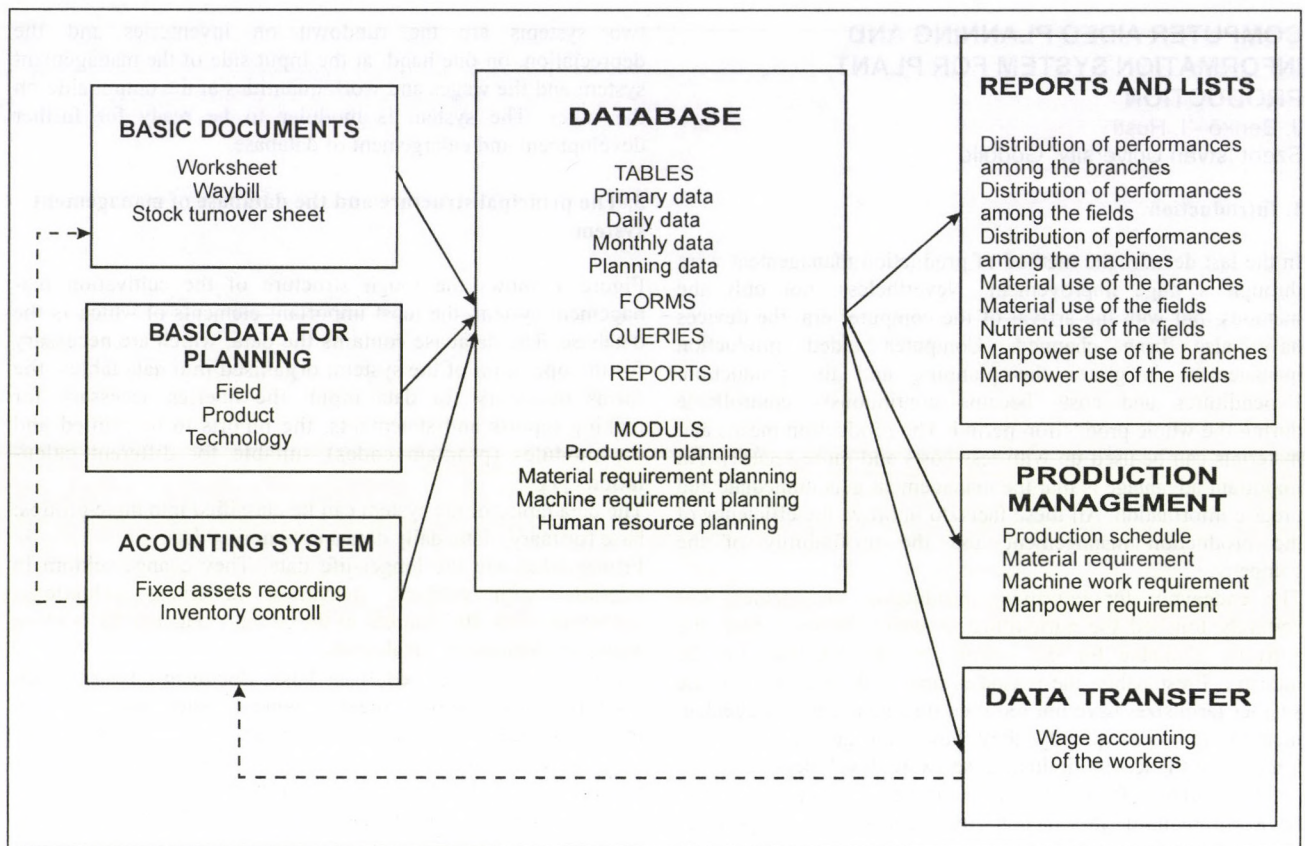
BASIC DOCUMENTS
Worksheet
Waybill
Stock turnover sheet

BASICDATA FOR PLANNING
Field
Product
Technology

ACOUNTING SYSTEM
Fixed assets recording
Inventory controll

DATABASE
TABLES
Primary data
Daily data
Monthly data
Planning data
FORMS
QUERIES
REPORTS
MODULS
Production planning
Material requirement planning
Machine requirement planning
Human resource planning

REPORTS AND LISTS
Distribution of performances among the branches
Distribution of performances among the fields
Distribution of performances among the machines
Material use of the branches
Material use of the fields
Nutrient use of the fields
Manpower use of the branches
Manpower use of the fields

PRODUCTION MANAGEMENT
Production schedule
Material requirement
Machine work requirement
Manpower requirement

DATA TRANSFER
Wage accounting of the workers